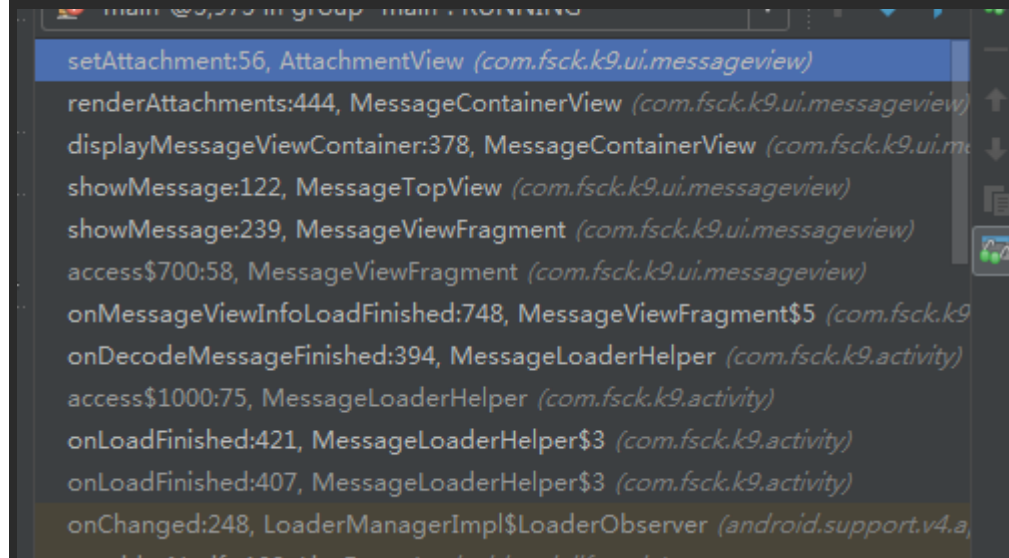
"main"@5,575 in group "main": RUNNING

setAttachment:56, AttachmentView (com.fsck.k9.ui.messageview)
renderAttachments:444, MessageContainerView (com.fsck.k9.ui.messageview)
displayMessageViewContainer:378, MessageContainerView (com.fsck.k9.ui.m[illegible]
showMessage:122, MessageTopView (com.fsck.k9.ui.messageview)
showMessage:239, MessageViewFragment (com.fsck.k9.ui.messageview)
access$700:58, MessageViewFragment (com.fsck.k9.ui.messageview)
onMessageViewInfoLoadFinished:748, MessageViewFragment$5 (com.fsck.k9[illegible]
onDecodeMessageFinished:394, MessageLoaderHelper (com.fsck.k9.activity)
access$1000:75, MessageLoaderHelper (com.fsck.k9.activity)
onLoadFinished:421, MessageLoaderHelper$3 (com.fsck.k9.activity)
onLoadFinished:407, MessageLoaderHelper$3 (com.fsck.k9.activity)
onChanged:248, LoaderManagerImpl$LoaderObserver (android.support.v4.a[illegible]